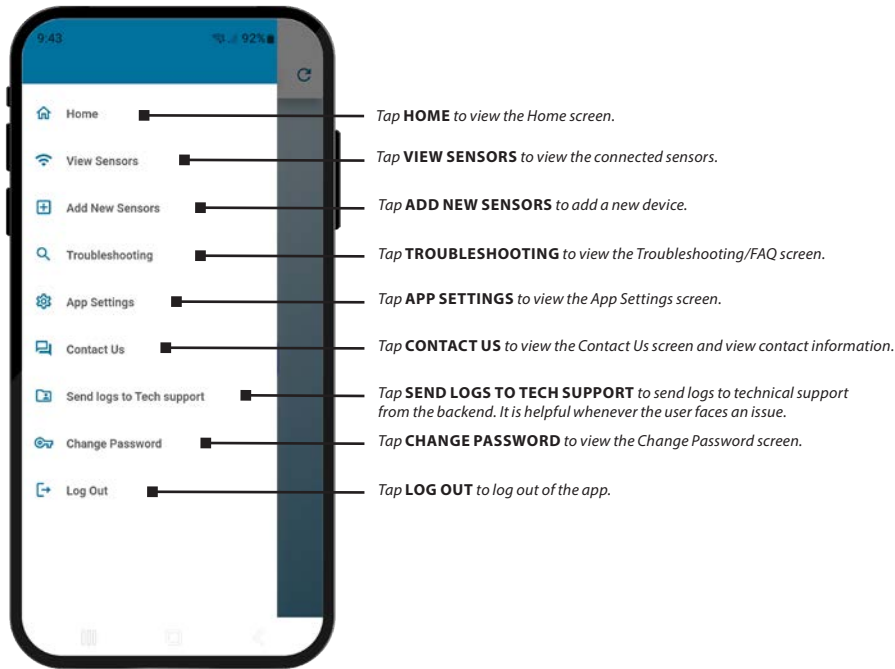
9:43

92%

Home

View Sensors

Add New Sensors

Troubleshooting

App Settings

Contact Us

Send logs to Tech support

Change Password

Log Out

Tap **HOME** to view the Home screen.

Tap **VIEW SENSORS** to view the connected sensors.

Tap **ADD NEW SENSORS** to add a new device.

Tap **TROUBLESHOOTING** to view the Troubleshooting/FAQ screen.

Tap **APP SETTINGS** to view the App Settings screen.

Tap **CONTACT US** to view the Contact Us screen and view contact information.

Tap **SEND LOGS TO TECH SUPPORT** to send logs to technical support from the backend. It is helpful whenever the user faces an issue.

Tap **CHANGE PASSWORD** to view the Change Password screen.

Tap **LOG OUT** to log out of the app.